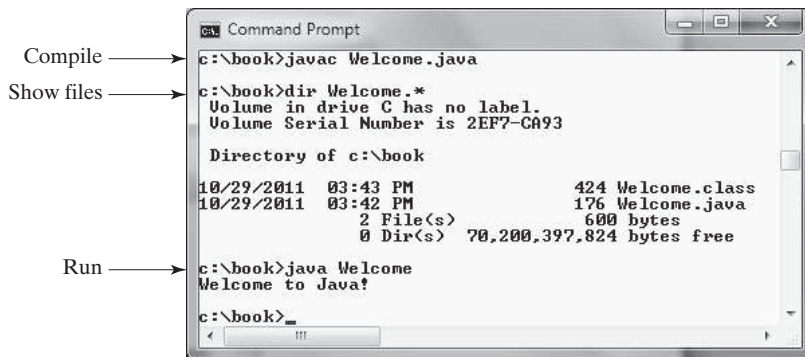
Compile
Show files
Run

Command Prompt

c:\book>javac Welcome.java

c:\book>dir Welcome.*
Volume in drive C has no label.
Volume Serial Number is 2EF7-CA93

Directory of c:\book

10/29/2011 03:43 PM 424 Welcome.class
10/29/2011 03:42 PM 176 Welcome.java
2 File(s) 600 bytes
0 Dir(s) 70,200,397,824 bytes free

c:\book>java Welcome
Welcome to Java!

c:\book>_